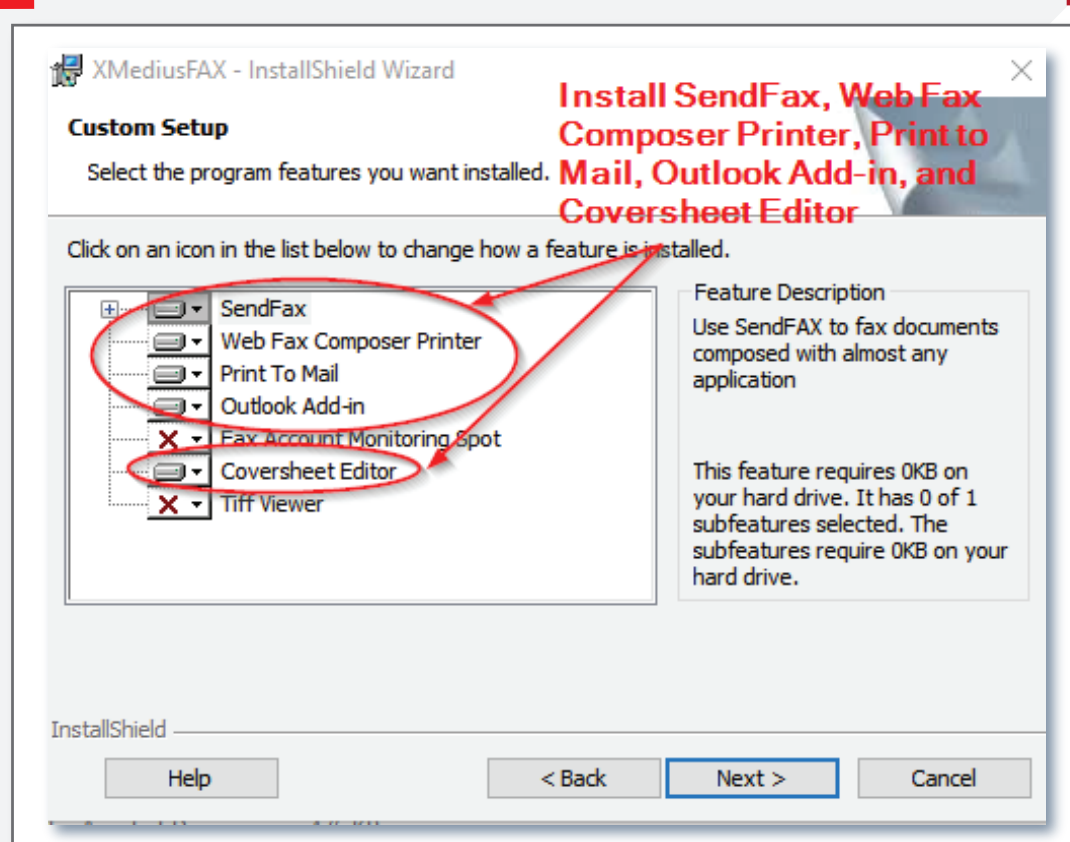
XMediusFAX - InstallShield Wizard

Custom Setup

Select the program features you want installed.

Install SendFax, Web Fax Composer Printer, Print to Mail, Outlook Add-in, and Coversheet Editor

Click on an icon in the list below to change how a feature is installed.

SendFax
Web Fax Composer Printer
Print To Mail
Outlook Add-in
Fax Account Monitoring Spot
Coversheet Editor
Tiff Viewer

Feature Description

Use SendFAX to fax documents composed with almost any application

This feature requires 0KB on your hard drive. It has 0 of 1 subfeatures selected. The subfeatures require 0KB on your hard drive.

InstallShield

Help

< Back

Next >

Cancel